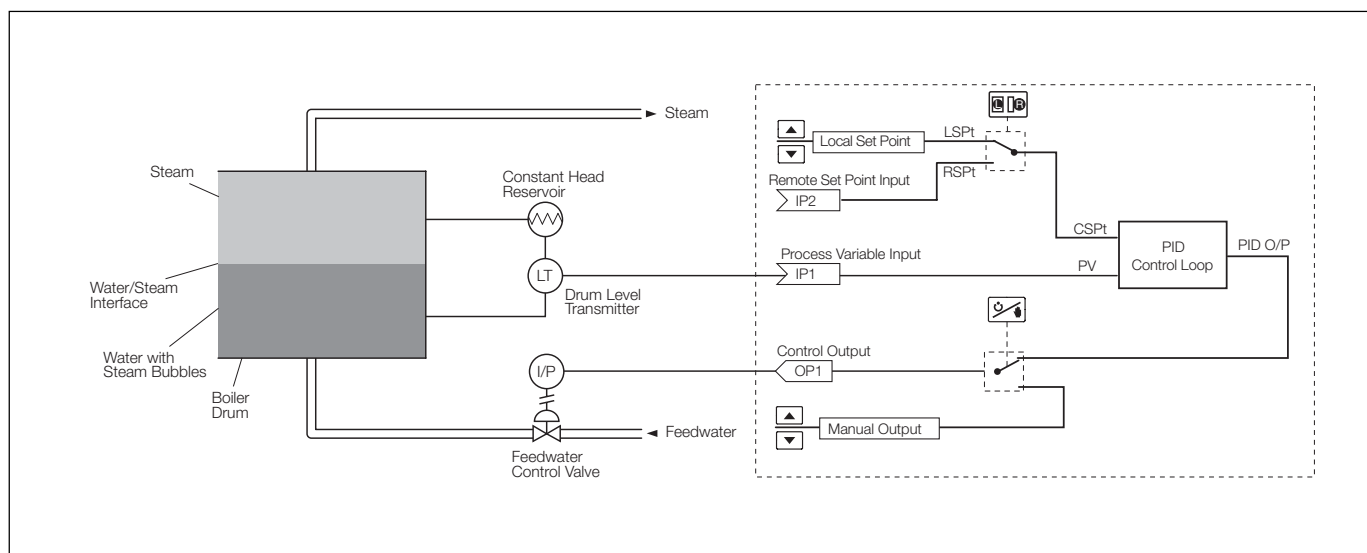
Steam

Steam

Constant Head Reservoir

LT

Drum Level Transmitter

Water/Steam Interface

Water with Steam Bubbles

Boiler Drum

I/P

Feedwater

Feedwater Control Valve

L R

Local Set Point

LSPt

Remote Set Point Input

IP2

RSPt

CSPt

PID Control Loop

PID O/P

Process Variable Input

IP1

PV

Control Output

OP1

Manual Output